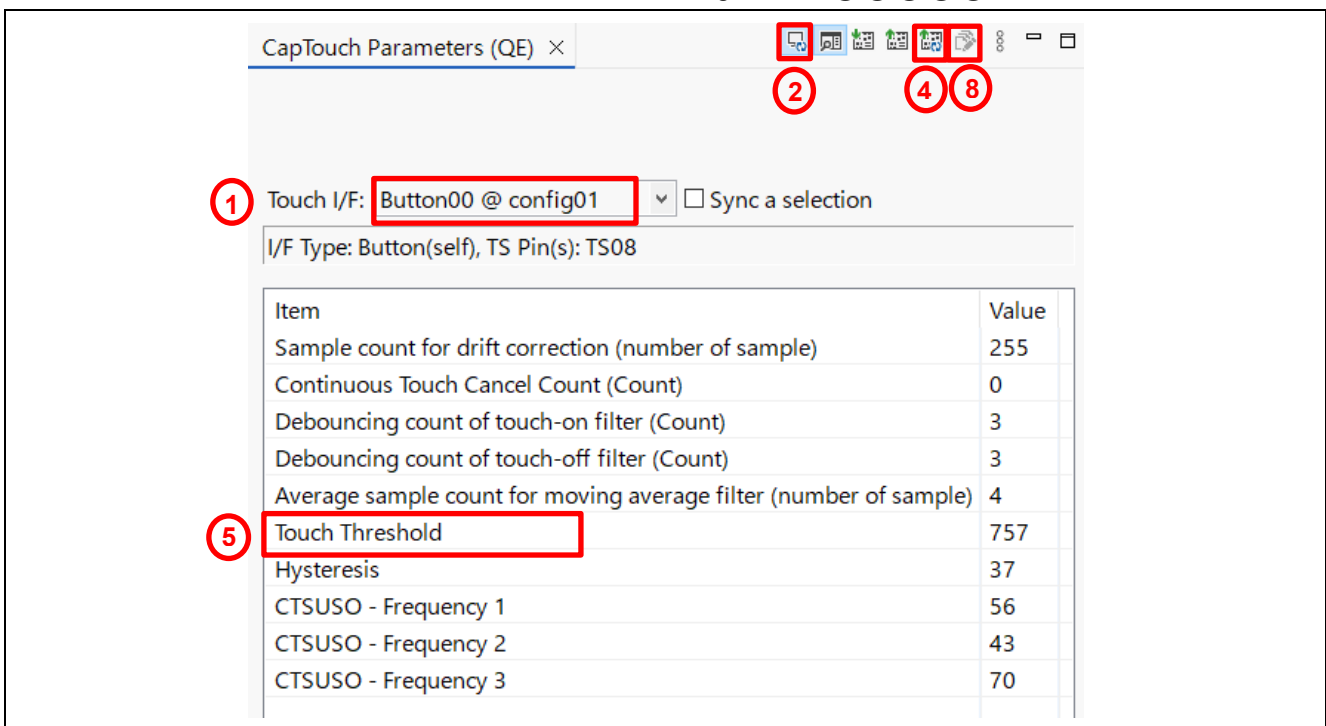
CapTouch Parameters (QE) ×

2

4 8

1 Touch I/F: Button00 @ config01 ☐ Sync a selection

I/F Type: Button(self), TS Pin(s): TS08

| Item | Value |
|---|---|
| Sample count for drift correction (number of sample) | 255 |
| Continuous Touch Cancel Count (Count) | 0 |
| Debouncing count of touch-on filter (Count) | 3 |
| Debouncing count of touch-off filter (Count) | 3 |
| Average sample count for moving average filter (number of sample) | 4 |
| Touch Threshold | 757 |
| Hysteresis | 37 |
| CTSUSO - Frequency 1 | 56 |
| CTSUSO - Frequency 2 | 43 |
| CTSUSO - Frequency 3 | 70 |

5